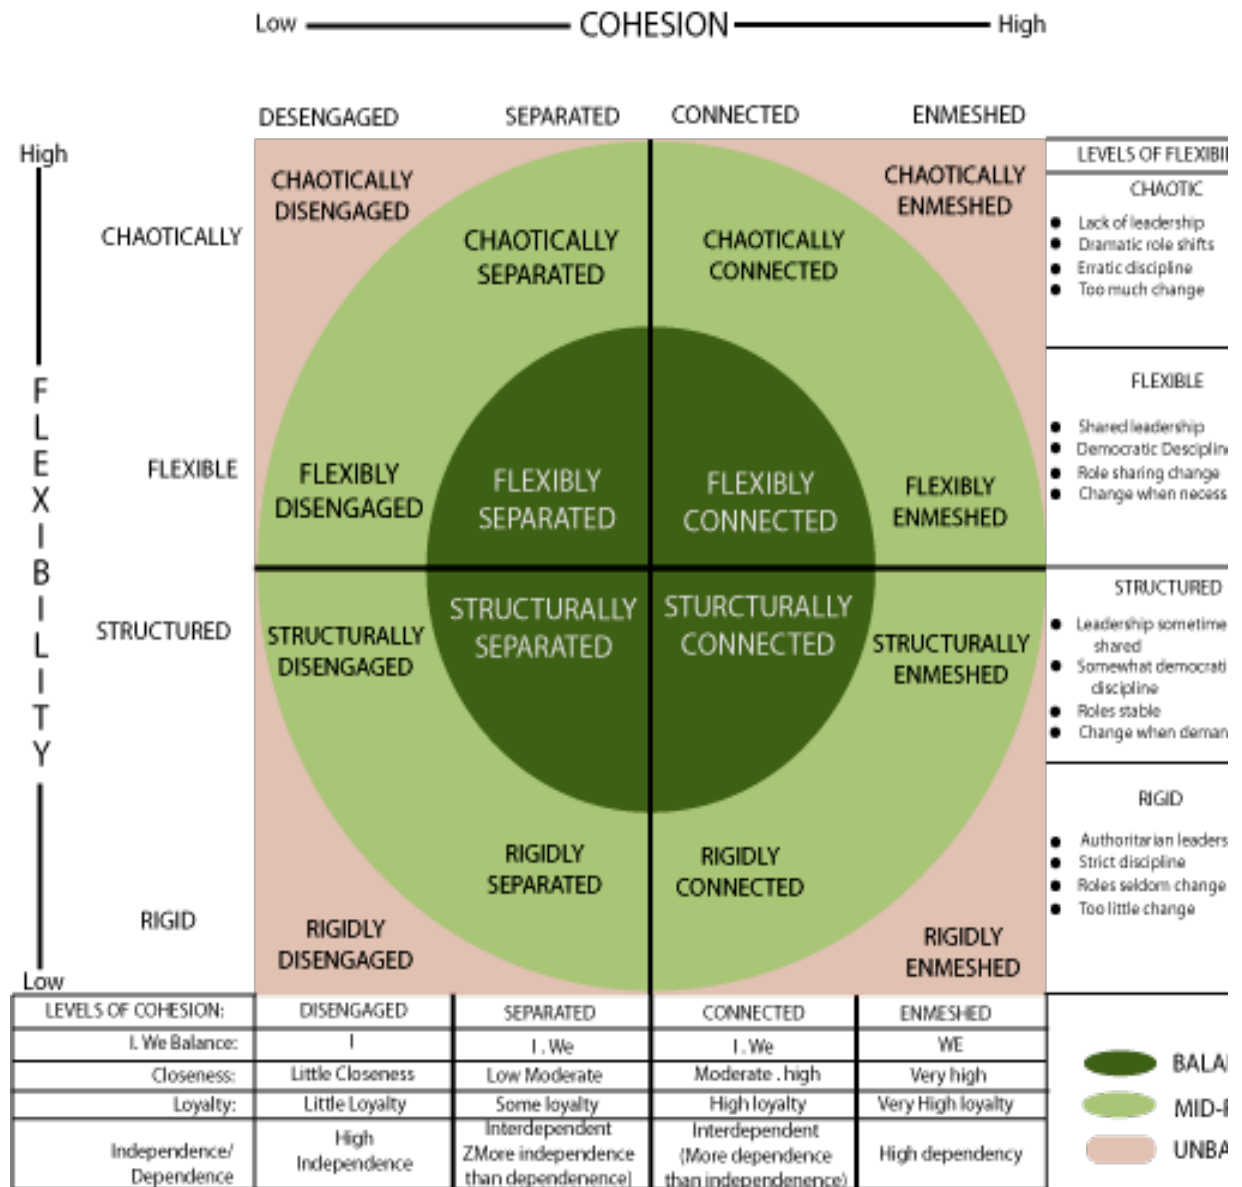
Low COHESION High

DESENGAGED SEPARATED CONNECTED ENMESHED

High

FLEXIBILITY

Low

CHAOTICALLY

FLEXIBLE

STRUCTURED

RIGID

CHAOTICALLY DISENGAGED

CHAOTICALLY SEPARATED

CHAOTICALLY CONNECTED

CHAOTICALLY ENMESHED

FLEXIBLY DISENGAGED

FLEXIBLY SEPARATED

FLEXIBLY CONNECTED

FLEXIBLY ENMESHED

STRUCTURALLY DISENGAGED

STRUCTURALLY SEPARATED

STURCTURALLY CONNECTED

STRUCTURALLY ENMESHED

RIGIDLY SEPARATED

RIGIDLY CONNECTED

RIGIDLY DISENGAGED

RIGIDLY ENMESHED

LEVELS OF FLEXIBI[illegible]

CHAOTIC
- Lack of leadership
- Dramatic role shifts
- Erratic discipline
- Too much change

FLEXIBLE
- Shared leadership
- Democratic Desciplin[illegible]
- Role sharing change
- Change when necess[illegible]

STRUCTURED
- Leadership sometime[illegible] shared
- Somewhat democrati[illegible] discipline
- Roles stable
- Change when deman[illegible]

RIGID
- Authoritarian leaders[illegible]
- Strict discipline
- Roles seldom change
- Too little change

| LEVELS OF COHESION: | DISENGAGED | SEPARATED | CONNECTED | ENMESHED |
|---|---|---|---|---|
| I. We Balance: | I | I . We | I . We | WE |
| Closeness: | Little Closeness | Low Moderate | Moderate . high | Very high |
| Loyalty: | Little Loyalty | Some loyalty | High loyalty | Very High loyalty |
| Independence/ Dependence | High Independence | Interdependent ZMore independence than dependence) | Interdependent (More dependence than independence) | High dependency |

BALA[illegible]
MID-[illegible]
UNBA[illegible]